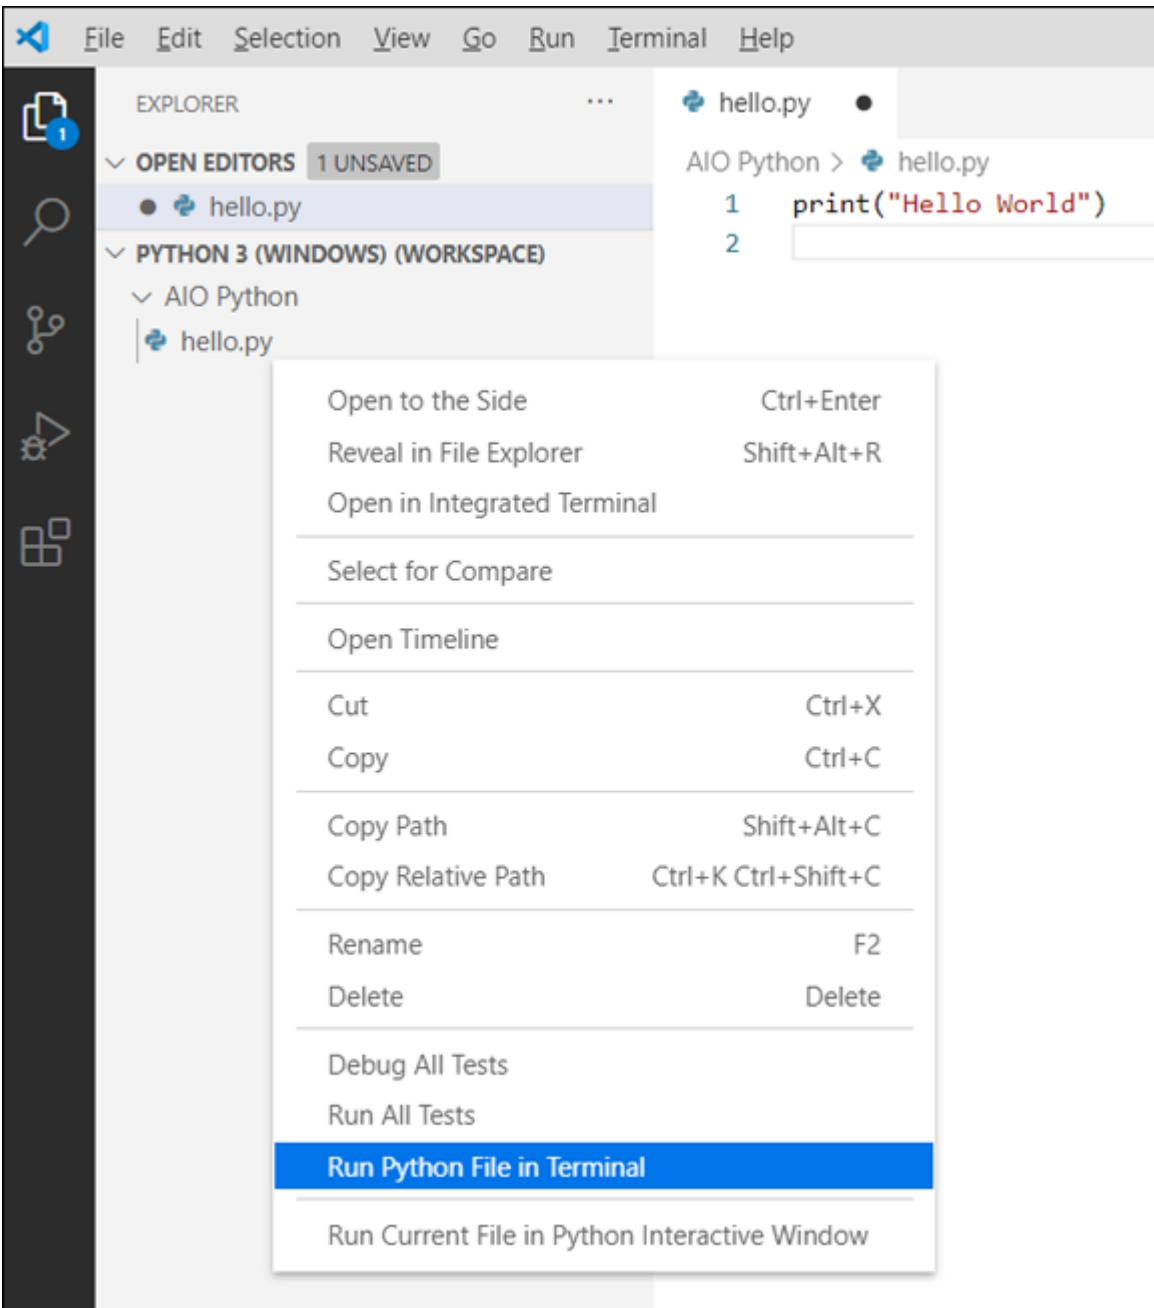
File Edit Selection View Go Run Terminal Help

1

EXPLORER ...

OPEN EDITORS 1 UNSAVED

hello.py

PYTHON 3 (WINDOWS) (WORKSPACE)

AIO Python

hello.py

hello.py

AIO Python > hello.py

1 print("Hello World")
2

| | |
|---|---|
| Open to the Side | Ctrl+Enter |
| Reveal in File Explorer | Shift+Alt+R |
| Open in Integrated Terminal | |
| Select for Compare | |
| Open Timeline | |
| Cut | Ctrl+X |
| Copy | Ctrl+C |
| Copy Path | Shift+Alt+C |
| Copy Relative Path | Ctrl+K Ctrl+Shift+C |
| Rename | F2 |
| Delete | Delete |
| Debug All Tests | |
| Run All Tests | |
| Run Python File in Terminal | |
| Run Current File in Python Interactive Window | |